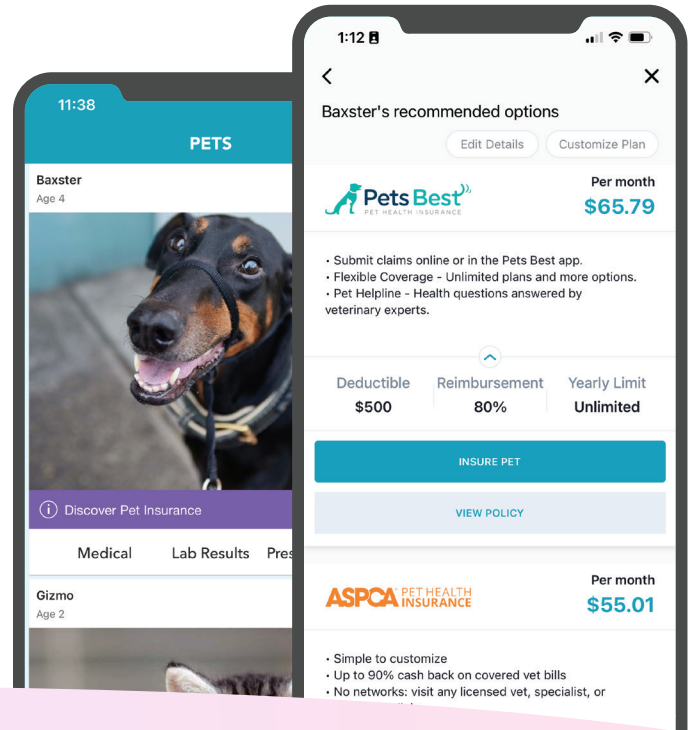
11:38

PETS

Baxster
Age 4

Discover Pet Insurance

Medical Lab Results Pres

Gizmo
Age 2

1:12

Baxster's recommended options

Edit Details Customize Plan

Pets Best
PET HEALTH INSURANCE

Per month
$65.79

• Submit claims online or in the Pets Best app.
• Flexible Coverage - Unlimited plans and more options.
• Pet Helpline - Health questions answered by veterinary experts.

| Deductible | Reimbursement | Yearly Limit |
|---|---|---|
| $500 | 80% | Unlimited |

INSURE PET

VIEW POLICY

ASPCA PET HEALTH INSURANCE

Per month
$55.01

• Simple to customize
• Up to 90% cash back on covered vet bills
• No networks: visit any licensed vet, specialist, or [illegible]